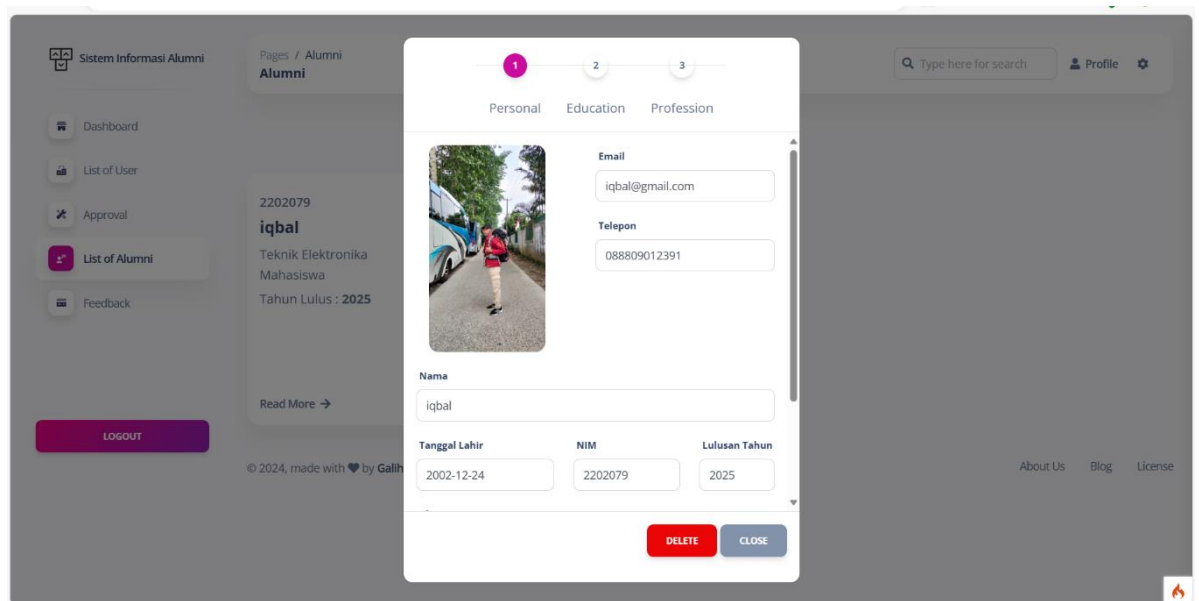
Sistem Informasi Alumni

Dashboard

List of User

Approval

List of Alumni

Feedback

LOGOUT

Pages / Alumni
Alumni

2202079
iqbal
Teknik Elektronika
Mahasiswa
Tahun Lulus : 2025

Read More →

© 2024, made with ♥ by Galih

Type here for search
Profile

About Us Blog License

1 2 3
Personal Education Profession

Email
iqbal@gmail.com

Telepon
088809012391

Nama
iqbal

Tanggal Lahir
2002-12-24

NIM
2202079

Lulusan Tahun
2025

DELETE CLOSE